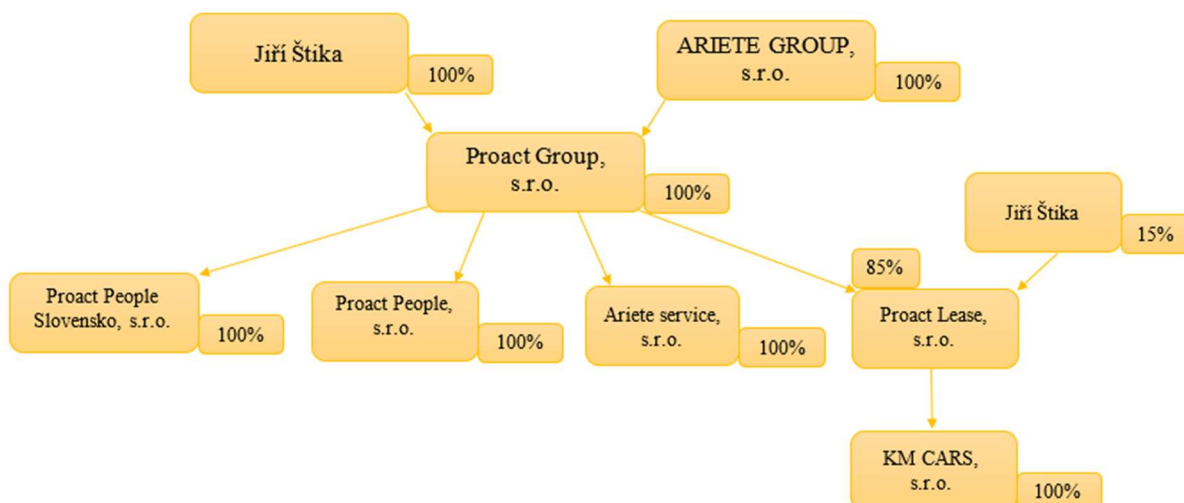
Jiří Štika
100%

ARIETE GROUP, s.r.o.
100%

Proact Group, s.r.o.
100%

Jiří Štika
15%

85%

Proact People Slovensko, s.r.o.
100%

Proact People, s.r.o.
100%

Ariete service, s.r.o.
100%

Proact Lease, s.r.o.

KM CARS, s.r.o.
100%